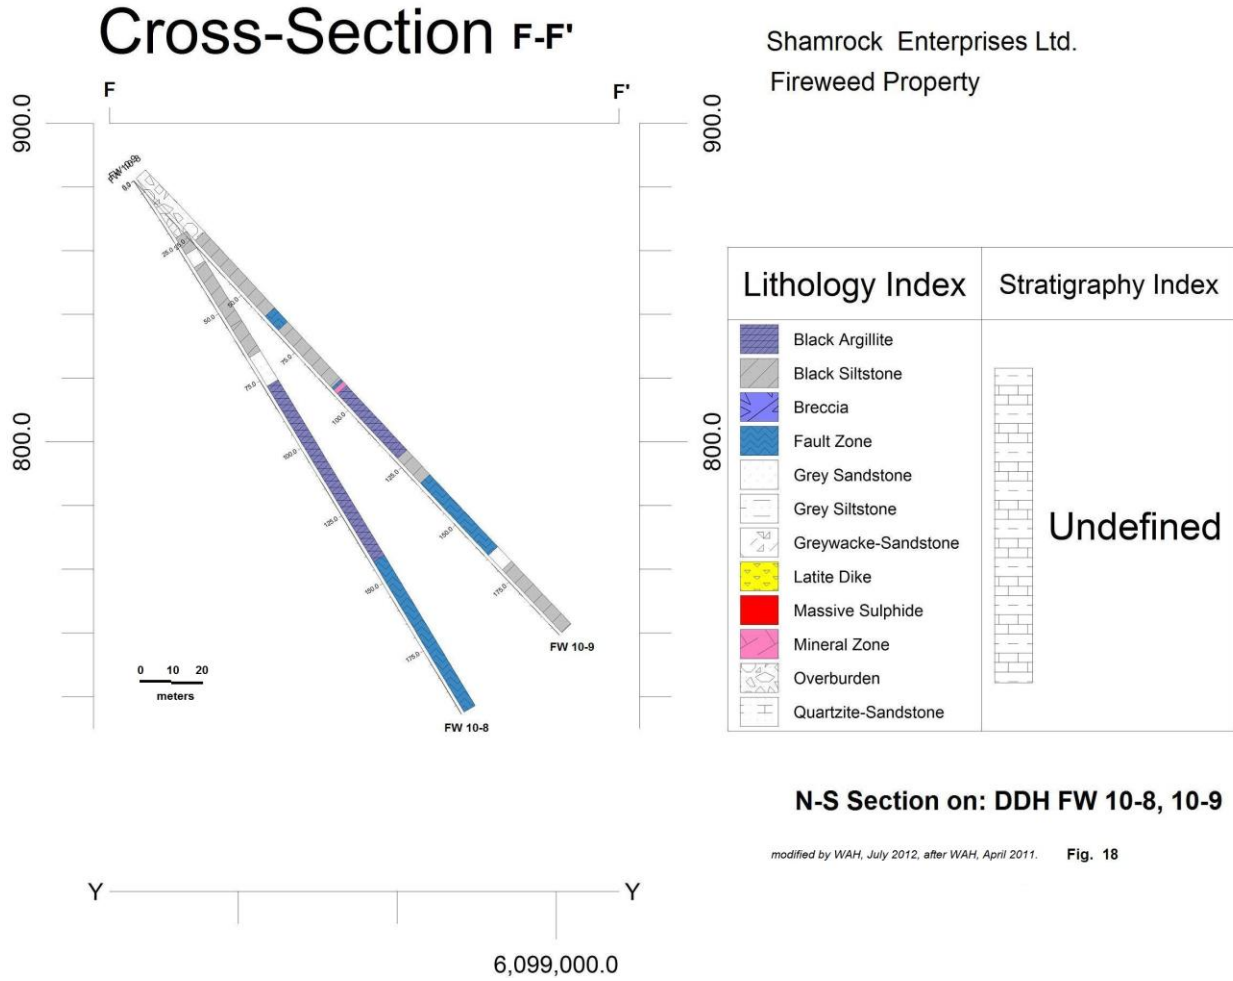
Cross-Section F-F'

Shamrock Enterprises Ltd.
Fireweed Property

F
F'

900.0
800.0
900.0
800.0

FW 10-8
FW 10-9
0.0
25.0
25.0
50.0
50.0
75.0
75.0
100.0
100.0
125.0
125.0
150.0
150.0
175.0
175.0

FW 10-9
FW 10-8

0 10 20
meters

| Lithology Index | Stratigraphy Index |
|---|---|
| Black Argillite | Undefined |
| Black Siltstone | |
| Breccia | |
| Fault Zone | |
| Grey Sandstone | |
| Grey Siltstone | |
| Greywacke-Sandstone | |
| Latite Dike | |
| Massive Sulphide | |
| Mineral Zone | |
| Overburden | |
| Quartzite-Sandstone | |

N-S Section on: DDH FW 10-8, 10-9

modified by WAH, July 2012, after WAH, April 2011. Fig. 18

Y
Y

6,099,000.0